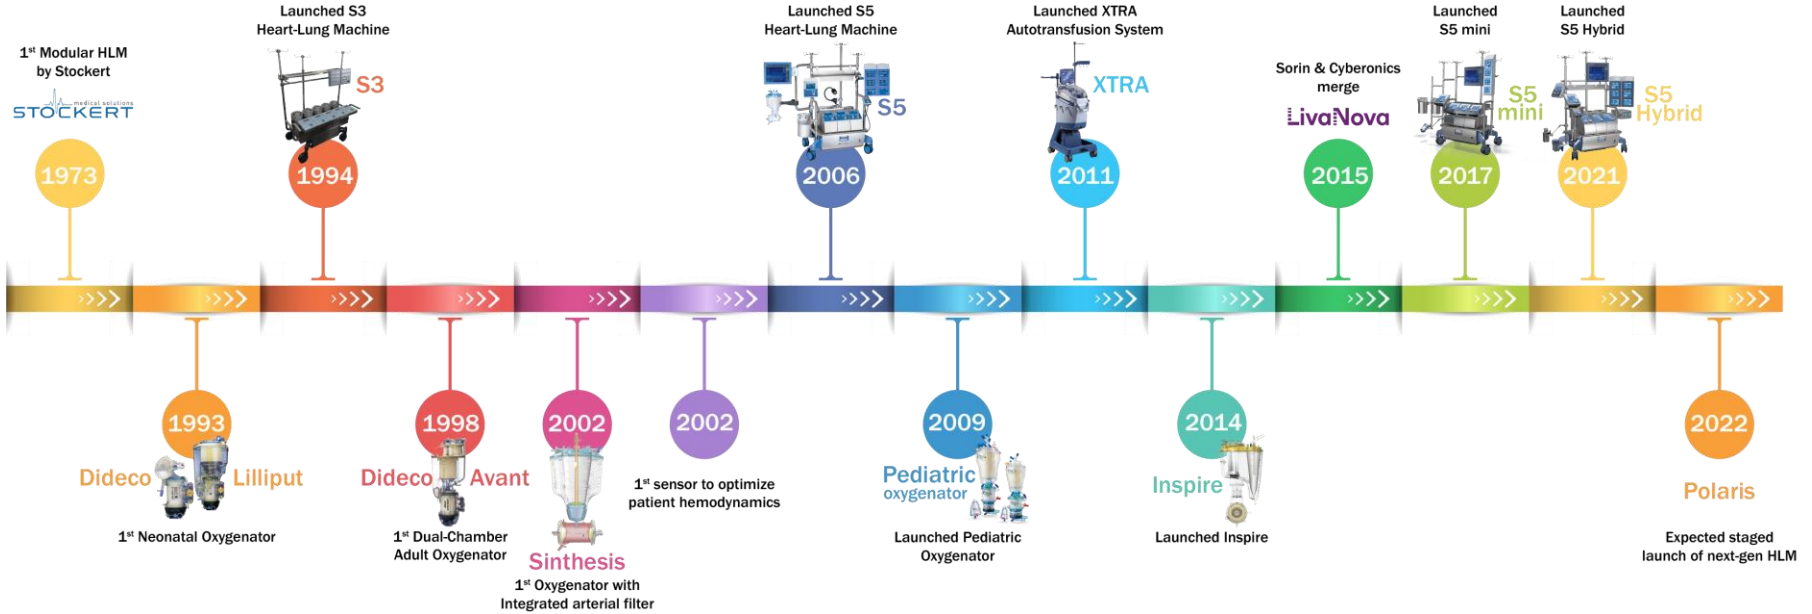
1$^{st}$ Modular HLM by Stockert

STOCKERT medical solutions

1973

Launched S3 Heart-Lung Machine

S3

1994

Launched S5 Heart-Lung Machine

S5

2006

Launched XTRA Autotransfusion System

XTRA

2011

Sorin & Cyberonics merge

LivaNova

2015

Launched S5 mini

S5 mini

2017

Launched S5 Hybrid

S5 Hybrid

2021

1993

Dideco Lilliput

1$^{st}$ Neonatal Oxygenator

1998

Dideco Avant

1$^{st}$ Dual-Chamber Adult Oxygenator

2002

Synthesis

1$^{st}$ Oxygenator with Integrated arterial filter

2002

1$^{st}$ sensor to optimize patient hemodynamics

2009

Pediatric oxygenator

Launched Pediatric Oxygenator

2014

Inspire

Launched Inspire

2022

Polaris

Expected staged launch of next-gen HLM